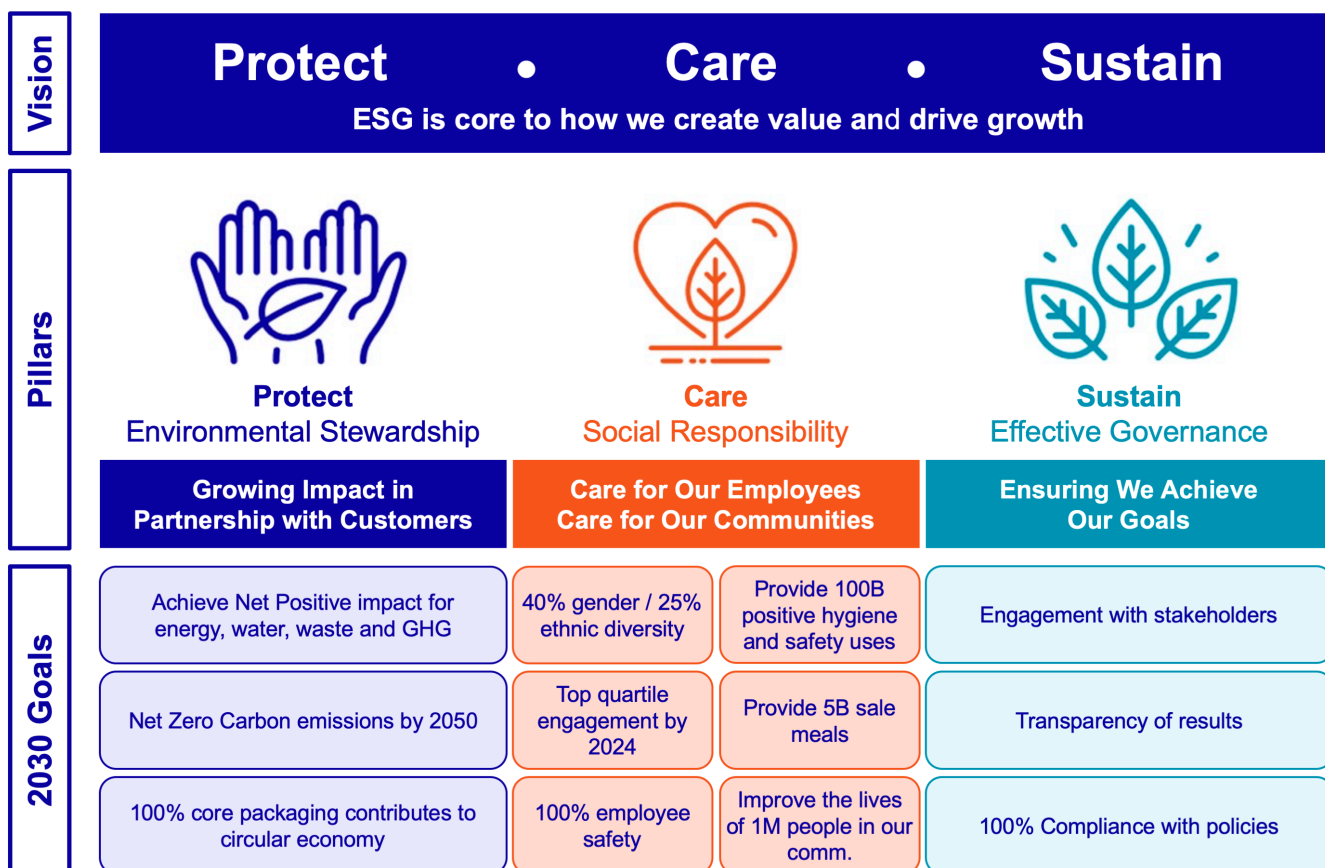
Vision

Protect • Care • Sustain

ESG is core to how we create value and drive growth

Pillars

Protect
Environmental Stewardship

Care
Social Responsibility

Sustain
Effective Governance

Growing Impact in Partnership with Customers

Care for Our Employees
Care for Our Communities

Ensuring We Achieve Our Goals

2030 Goals

Achieve Net Positive impact for energy, water, waste and GHG

40% gender / 25% ethnic diversity

Provide 100B positive hygiene and safety uses

Engagement with stakeholders

Net Zero Carbon emissions by 2050

Top quartile engagement by 2024

Provide 5B sale meals

Transparency of results

100% core packaging contributes to circular economy

100% employee safety

Improve the lives of 1M people in our comm.

100% Compliance with policies